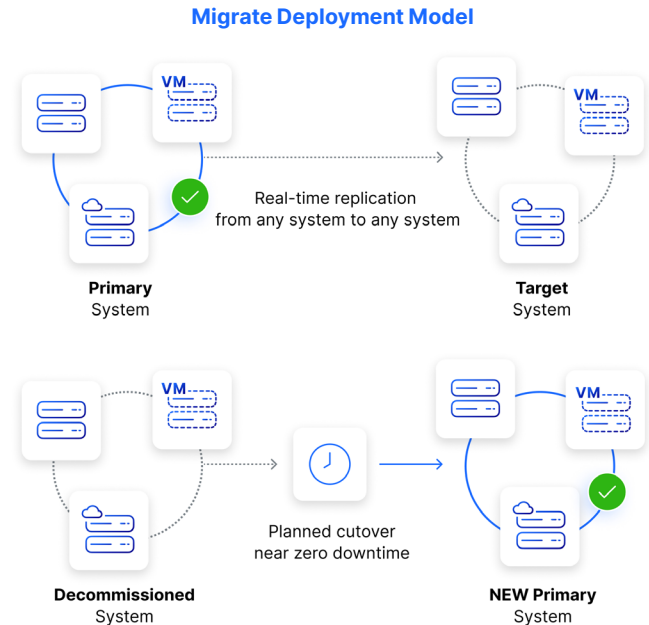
Migrate Deployment Model

VM

Real-time replication from any system to any system

VM

Primary System

Target System

VM

Planned cutover near zero downtime

VM

Decommissioned System

NEW Primary System